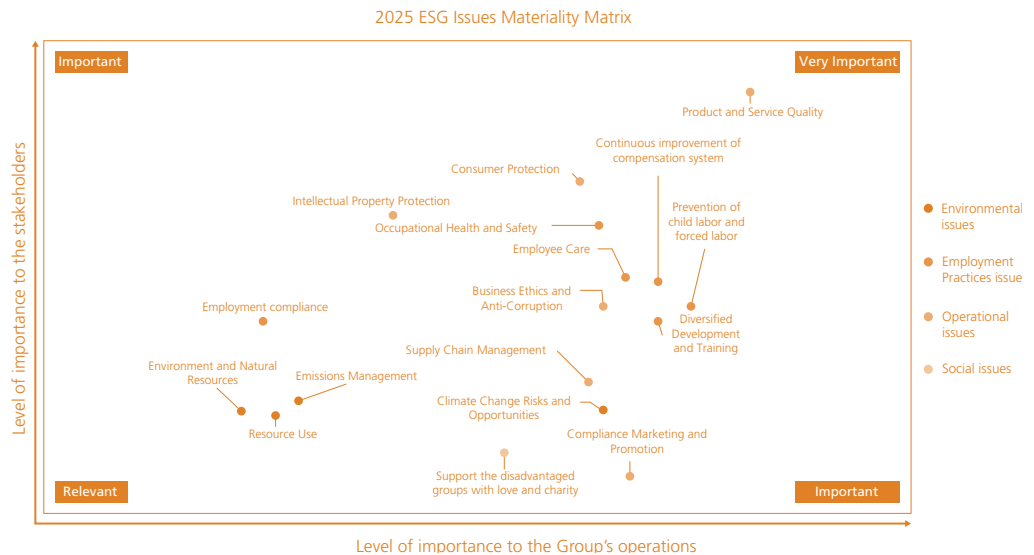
2025 ESG Issues Materiality Matrix

Important

Very Important

Relevant

Important

Level of importance to the stakeholders

Level of importance to the Group's operations

Product and Service Quality

Continuous improvement of compensation system

Consumer Protection

Intellectual Property Protection

Occupational Health and Safety

Prevention of child labor and forced labor

Employee Care

Business Ethics and Anti-Corruption

Employment compliance

Diversified Development and Training

Supply Chain Management

Environment and Natural Resources

Emissions Management

Climate Change Risks and Opportunities

Resource Use

Compliance Marketing and Promotion

Support the disadvantaged groups with love and charity

Environmental issues

Employment Practices issue

Operational issues

Social issues